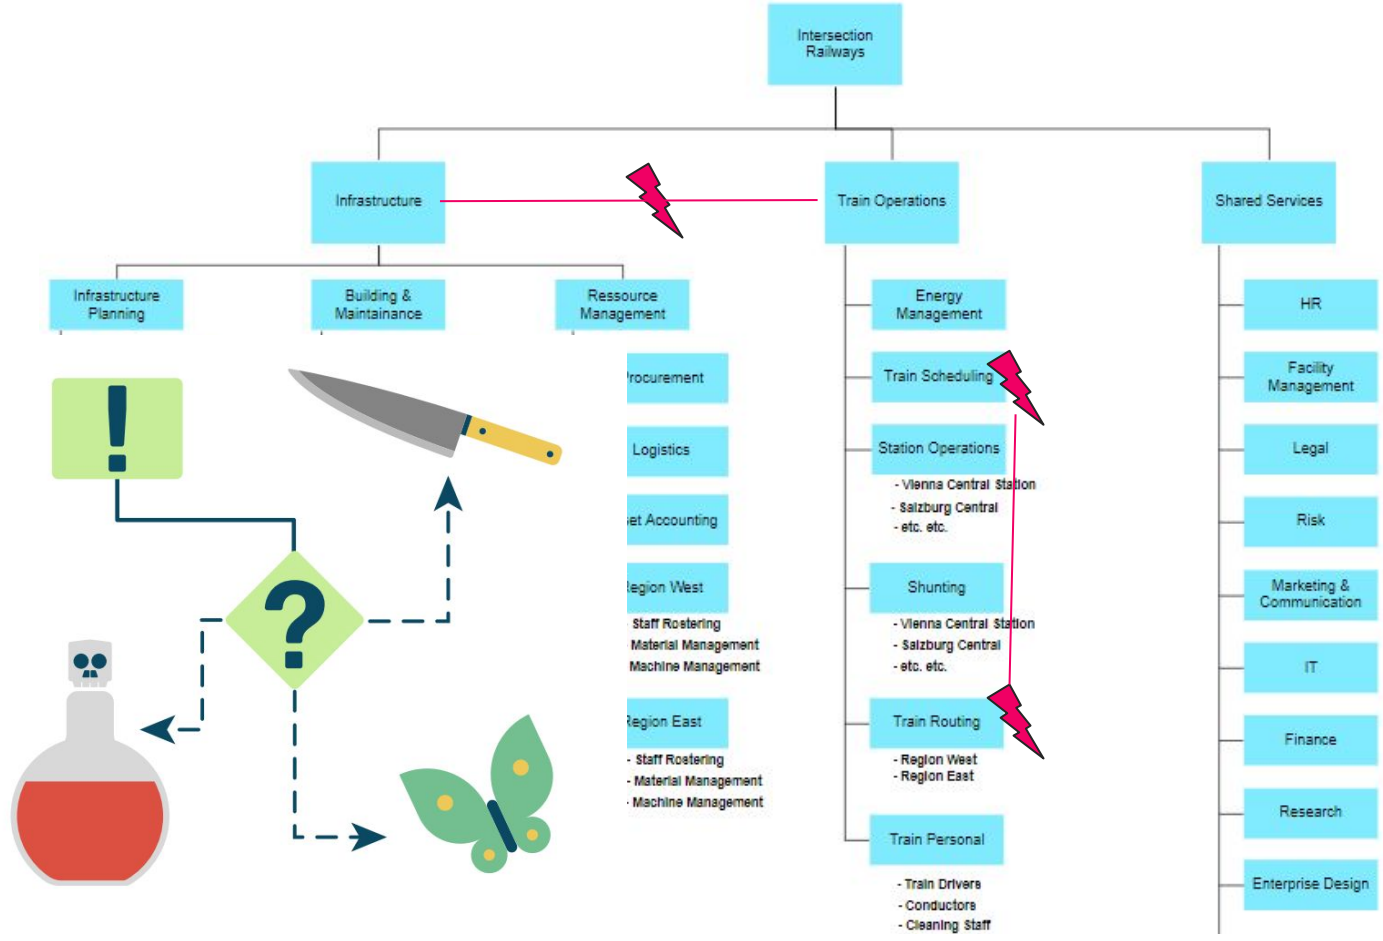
Intersection Railways

Infrastructure

Train Operations

Shared Services

Infrastructure Planning

Building & Maintainance

Ressource Management

rocurement

Logistics

et Accounting

egion West

Staff Rostering
Material Management
Machine Management

egion East

- Staff Rostering
- Material Management
- Machine Management

Energy Management

Train Scheduling

Station Operations

- Vienna Central Station
- Salzburg Central
- etc. etc.

Shunting

- Vienna Central Station
- Salzburg Central
- etc. etc.

Train Routing

- Region West
- Region East

Train Personal

- Train Drivers
- Conductors
- Cleaning Staff

HR

Facility Management

Legal

Risk

Marketing & Communication

IT

Finance

Research

Enterprise Design

!

?